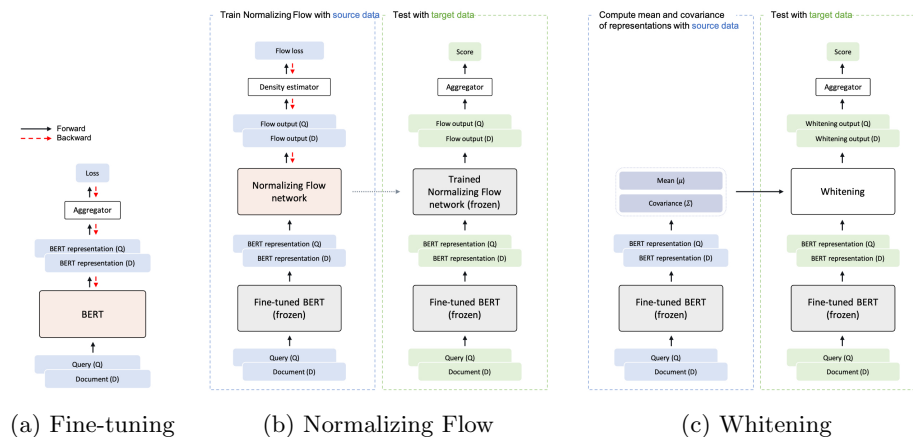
Forward
Backward

Loss

Aggregator

BERT representation (Q)
BERT representation (D)

BERT

Query (Q)
Document (D)

(a) Fine-tuning

Train Normalizing Flow with source data

Flow loss

Density estimator

Flow output (Q)
Flow output (D)

Normalizing Flow network

BERT representation (Q)
BERT representation (D)

Fine-tuned BERT (frozen)

Query (Q)
Document (D)

Test with target data

Score

Aggregator

Flow output (Q)
Flow output (D)

Trained Normalizing Flow network (frozen)

BERT representation (Q)
BERT representation (D)

Fine-tuned BERT (frozen)

Query (Q)
Document (D)

(b) Normalizing Flow

Compute mean and covariance of representations with source data

Mean (μ)
Covariance (Σ)

BERT representation (Q)
BERT representation (D)

Fine-tuned BERT (frozen)

Query (Q)
Document (D)

Test with target data

Score

Aggregator

Whitening output (Q)
Whitening output (D)

Whitening

BERT representation (Q)
BERT representation (D)

Fine-tuned BERT (frozen)

Query (Q)
Document (D)

(c) Whitening